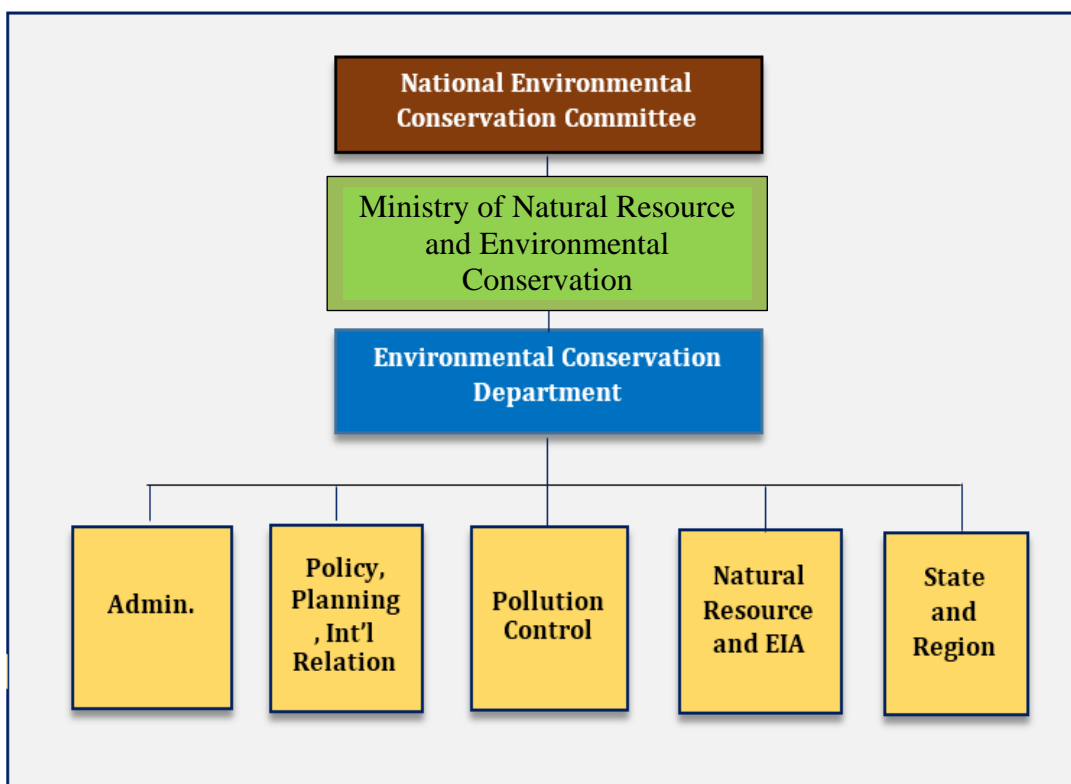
National Environmental Conservation Committee

Ministry of Natural Resource and Environmental Conservation

Environmental Conservation Department

Admin.

Policy, Planning , Int’l Relation

Pollution Control

Natural Resource and EIA

State and Region